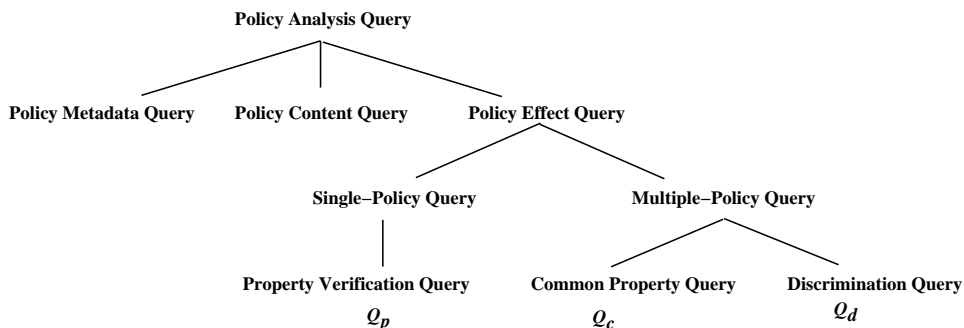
Policy Analysis Query

Policy Metadata Query

Policy Content Query

Policy Effect Query

Single−Policy Query

Multiple−Policy Query

Property Verification Query
$Q_p$

Common Property Query
$Q_c$

Discrimination Query
$Q_d$